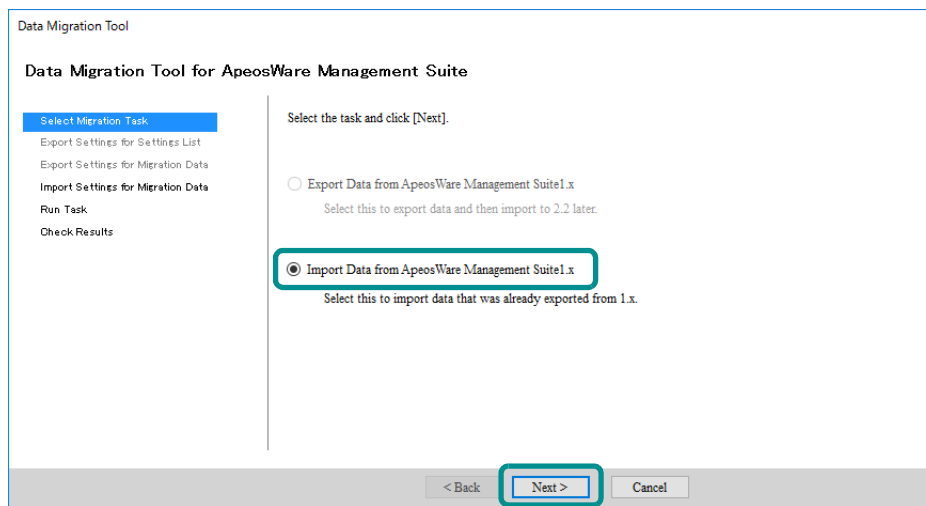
Data Migration Tool

Data Migration Tool for ApeosWare Management Suite

Select Migration Task
Export Settings for Settings List
Export Settings for Migration Data
Import Settings for Migration Data
Run Task
Check Results

Select the task and click [Next].

Export Data from ApeosWare Management Suite1.x
Select this to export data and then import to 2.2 later.

Import Data from ApeosWare Management Suite1.x
Select this to import data that was already exported from 1.x.

< Back
Next >
Cancel